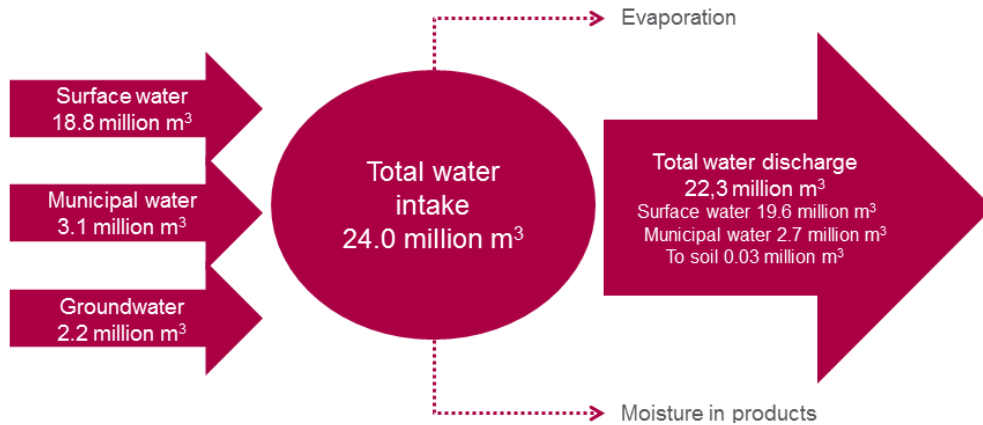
Evaporation

Surface water
18.8 million $m^3$

Municipal water
3.1 million $m^3$

Groundwater
2.2 million $m^3$

Total water intake
24.0 million $m^3$

Total water discharge
22,3 million $m^3$
Surface water 19.6 million $m^3$
Municipal water 2.7 million $m^3$
To soil 0.03 million $m^3$

Moisture in products